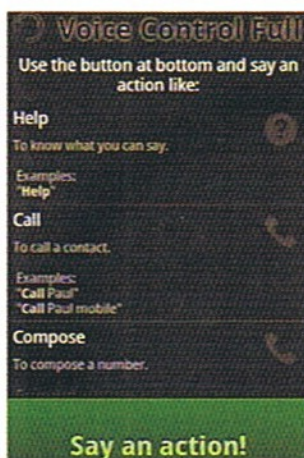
Voice Control Full

Use the button at bottom and say an action like:

Help

To know what you can say.

Examples:
"Help"

Call

To call a contact.

Examples:
"Call Paul"
"Call Paul mobile"

Compose

To compose a number.

Say an action!